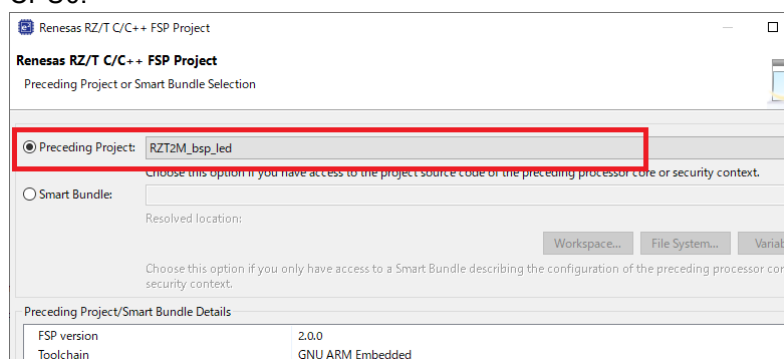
CPU0.

Renesas RZ/T C/C++ FSP Project

Renesas RZ/T C/C++ FSP Project

Preceding Project or Smart Bundle Selection

Preceding Project: RZT2M_bsp_led

Choose this option if you have access to the project source code of the preceding processor core or security context.

Smart Bundle:

Resolved location:

Workspace... File System... Variab

Choose this option if you only have access to a Smart Bundle describing the configuration of the preceding processor cor security context.

Preceding Project/Smart Bundle Details

| FSP version | 2.0.0 |
|---|---|
| Toolchain | GNU ARM Embedded |